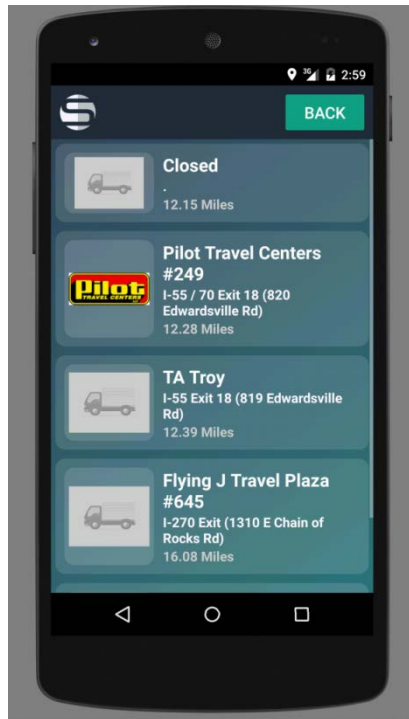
3G 2:59

BACK

Closed
.
12.15 Miles

Pilot Travel Centers #249
Pilot TRAVEL CENTERS
I-55 / 70 Exit 18 (820 Edwardsville Rd)
12.28 Miles

TA Troy
I-55 Exit 18 (819 Edwardsville Rd)
12.39 Miles

Flying J Travel Plaza #645
I-270 Exit (1310 E Chain of Rocks Rd)
16.08 Miles